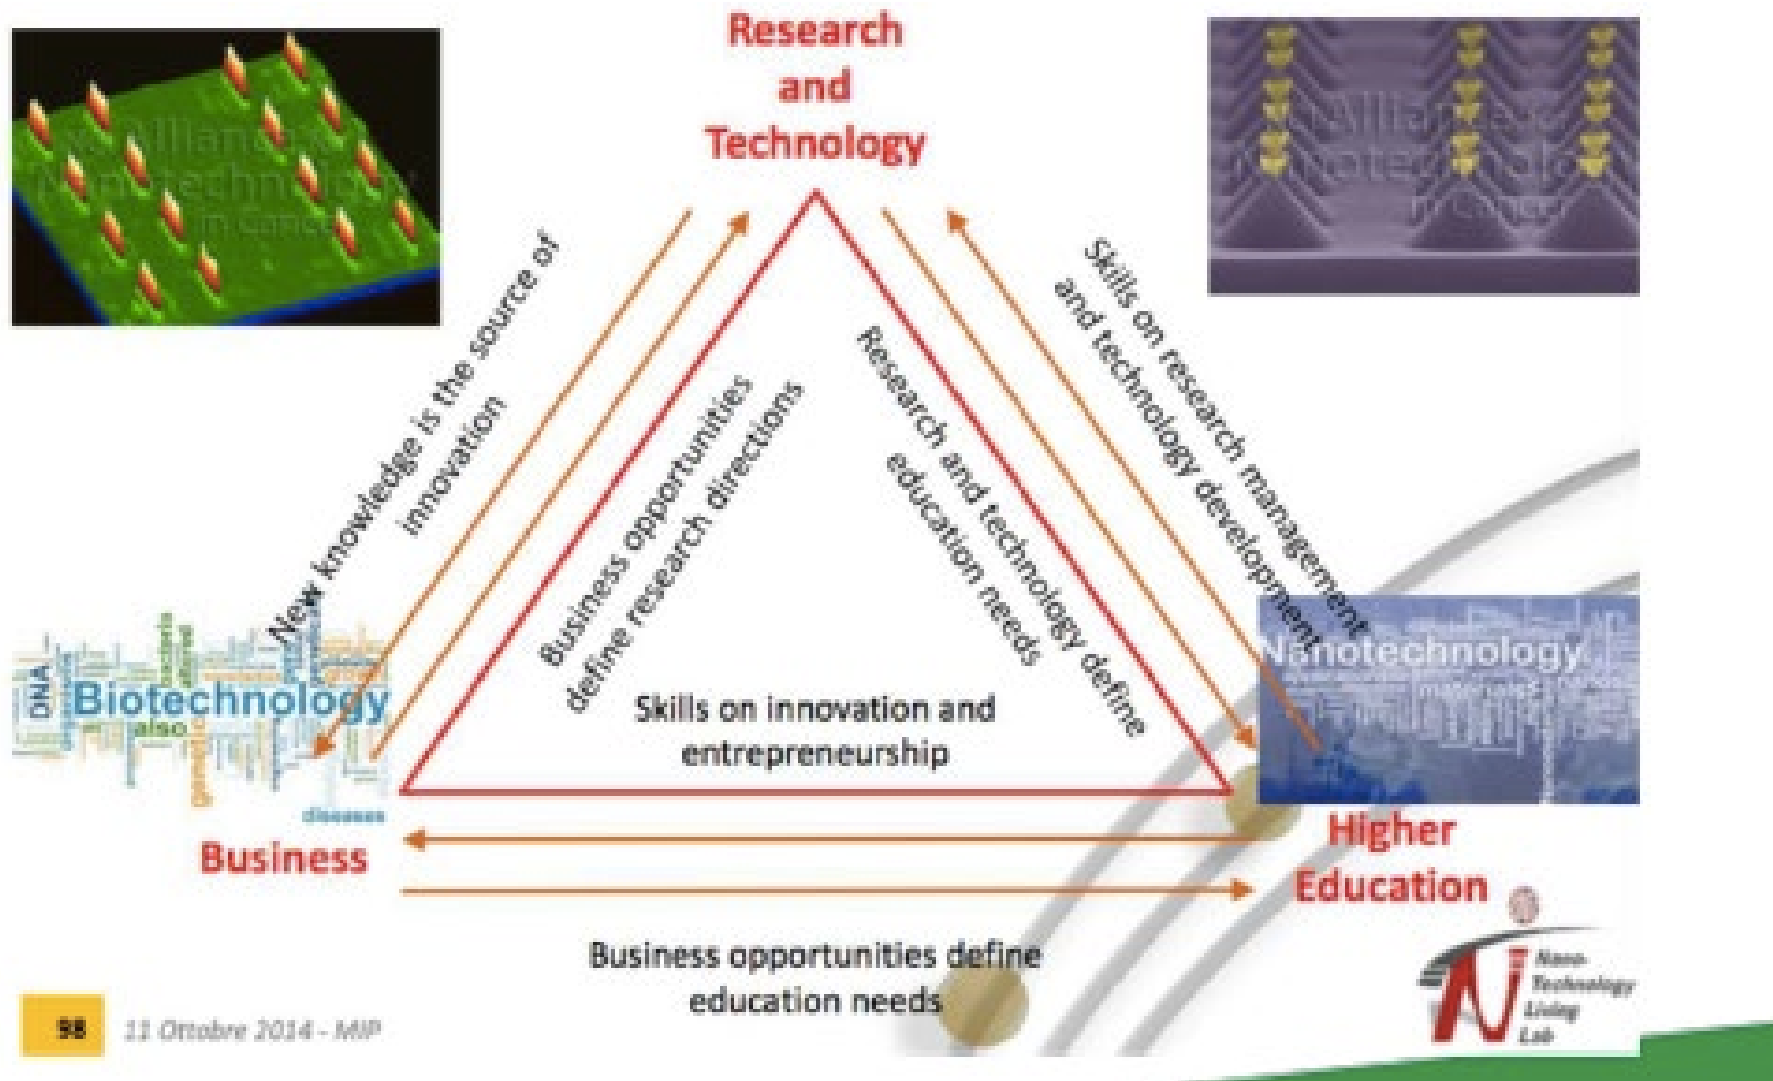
Research and Technology

New knowledge is the source of innovation

Business opportunities define research directions

Research and technology define education needs

Skills on research management and technology development

Skills on innovation and entrepreneurship

DNA
Biotechnology
also
diseases

Business

Nanotechnology

Higher Education

Business opportunities define education needs

98

11 Ottobre 2014 - MIP

Nano Technology Living Lab